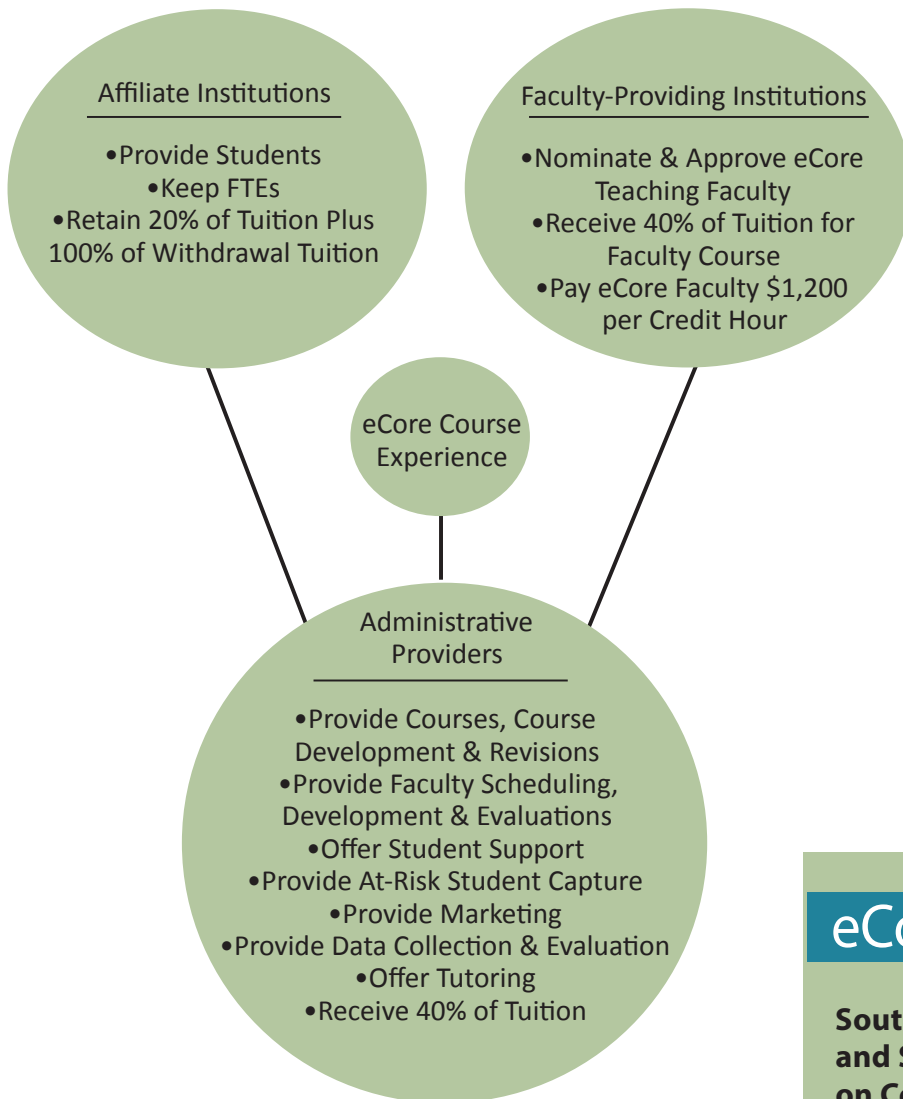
Affiliate Institutions

•Provide Students
•Keep FTEs
•Retain 20% of Tuition Plus 100% of Withdrawal Tuition

Faculty-Providing Institutions

•Nominate & Approve eCore Teaching Faculty
•Receive 40% of Tuition for Faculty Course
•Pay eCore Faculty $1,200 per Credit Hour

eCore Course Experience

Administrative Providers

•Provide Courses, Course Development & Revisions
•Provide Faculty Scheduling, Development & Evaluations
•Offer Student Support
•Provide At-Risk Student Capture
•Provide Marketing
•Provide Data Collection & Evaluation
•Offer Tutoring
•Receive 40% of Tuition

eCo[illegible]

Sout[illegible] and S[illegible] on C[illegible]